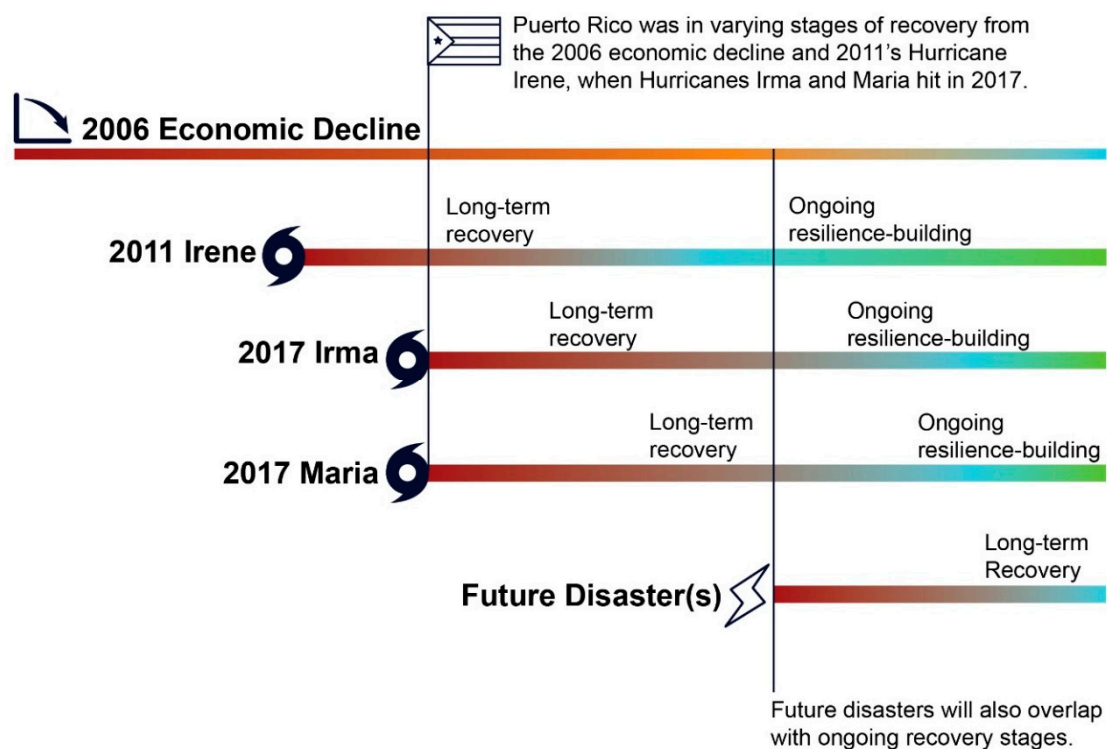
Puerto Rico was in varying stages of recovery from the 2006 economic decline and 2011's Hurricane Irene, when Hurricanes Irma and Maria hit in 2017.

2006 Economic Decline

Long-term recovery

Ongoing resilience-building

2011 Irene

Long-term recovery

Ongoing resilience-building

2017 Irma

Long-term recovery

Ongoing resilience-building

2017 Maria

Long-term Recovery

Future Disaster(s)

Future disasters will also overlap with ongoing recovery stages.